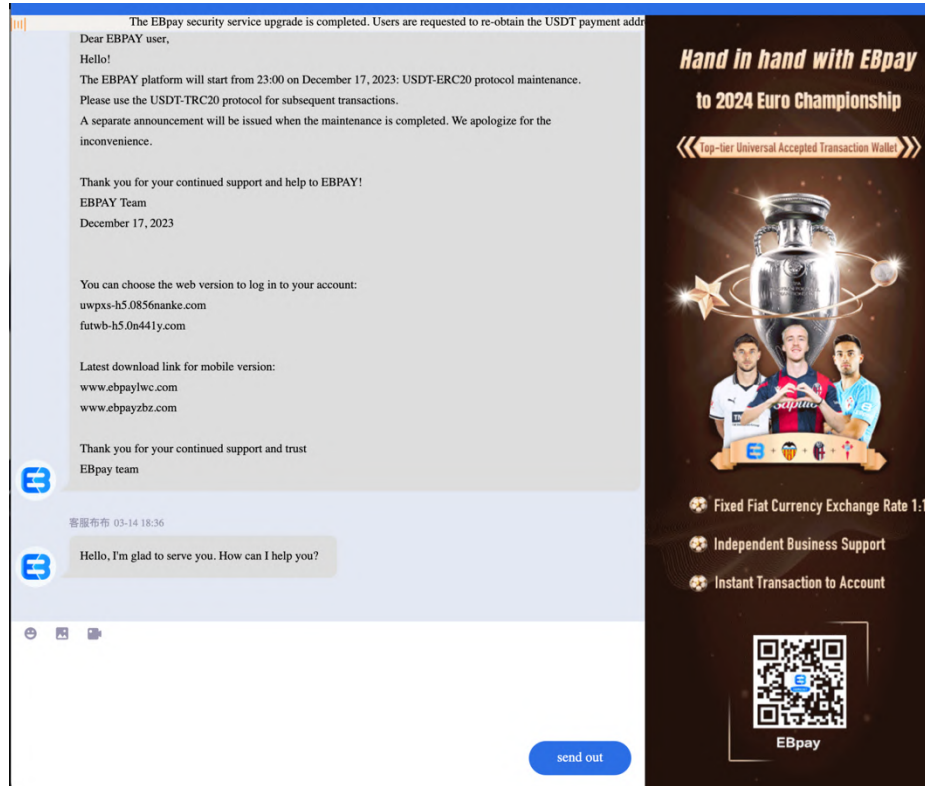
The EBpay security service upgrade is completed. Users are requested to re-obtain the USDT payment addr

Dear EBPAY user,
Hello!
The EBPAY platform will start from 23:00 on December 17, 2023: USDT-ERC20 protocol maintenance.
Please use the USDT-TRC20 protocol for subsequent transactions.
A separate announcement will be issued when the maintenance is completed. We apologize for the inconvenience.

Thank you for your continued support and help to EBPAY!
EBPAY Team
December 17, 2023

You can choose the web version to log in to your account:
uwpxs-h5.0856nanke.com
futwb-h5.0n441y.com

Latest download link for mobile version:
www.ebpaylwc.com
www.ebpayzbz.com

Thank you for your continued support and trust
EBpay team

客服布布 03-14 18:36

Hello, I'm glad to serve you. How can I help you?

send out

Hand in hand with EBpay
to 2024 Euro Championship
Top-tier Universal Accepted Transaction Wallet

Fixed Fiat Currency Exchange Rate 1:1
Independent Business Support
Instant Transaction to Account

EBpay